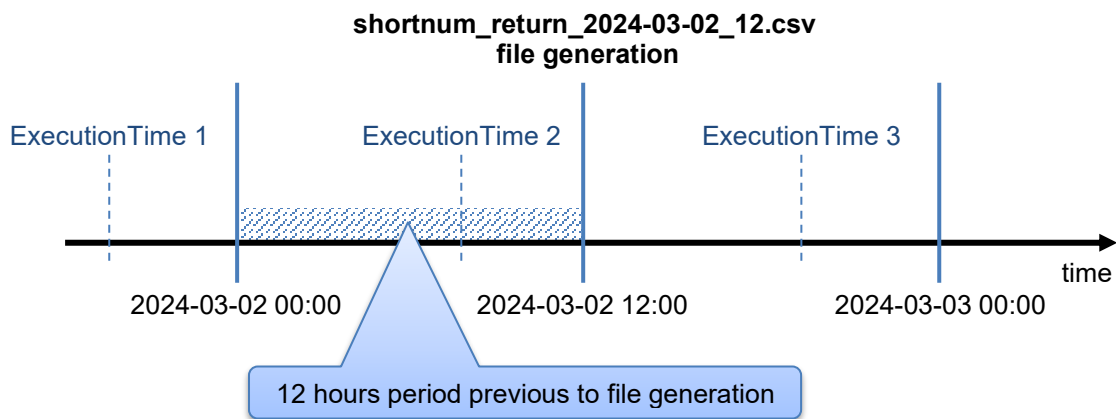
shortnum_return_2024-03-02_12.csv
file generation

ExecutionTime 1

ExecutionTime 2

ExecutionTime 3

time

2024-03-02 00:00

2024-03-02 12:00

2024-03-03 00:00

12 hours period previous to file generation